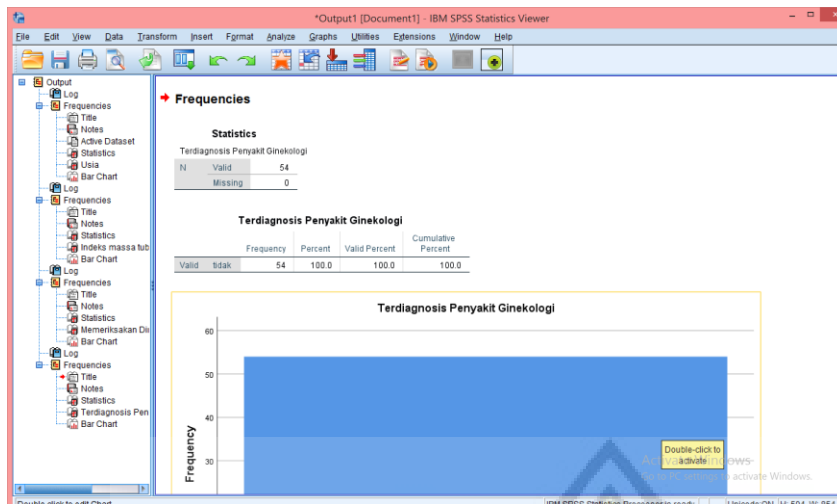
*Output1 [Document1] - IBM SPSS Statistics Viewer

File Edit View Data Transform Insert Format Analyze Graphs Utilities Extensions Window Help

Output
Log
Frequencies
Title
Notes
Active Dataset
Statistics
Usia
Bar Chart
Log
Frequencies
Title
Notes
Statistics
Indeks massa tub
Bar Chart
Log
Frequencies
Title
Notes
Statistics
Memeriksakan Di
Bar Chart
Log
Frequencies
Title
Notes
Statistics
Terdiagnosis Pen
Bar Chart

Frequencies

Statistics

Terdiagnosis Penyakit Ginekologi

| | | |
|---|---|---|
| N | Valid | 54 |
| | Missing | 0 |

Terdiagnosis Penyakit Ginekologi

| | | Frequency | Percent | Valid Percent | Cumulative Percent |
|---|---|---|---|---|---|
| Valid | tidak | 54 | 100.0 | 100.0 | 100.0 |

Terdiagnosis Penyakit Ginekologi

60
50
40
30
Frequency

Double-click to activate

Activate Windows
Go to PC settings to activate Windows.

Double click to edit Chart
IBM SPSS Statistics Processor is ready
Unicode:ON